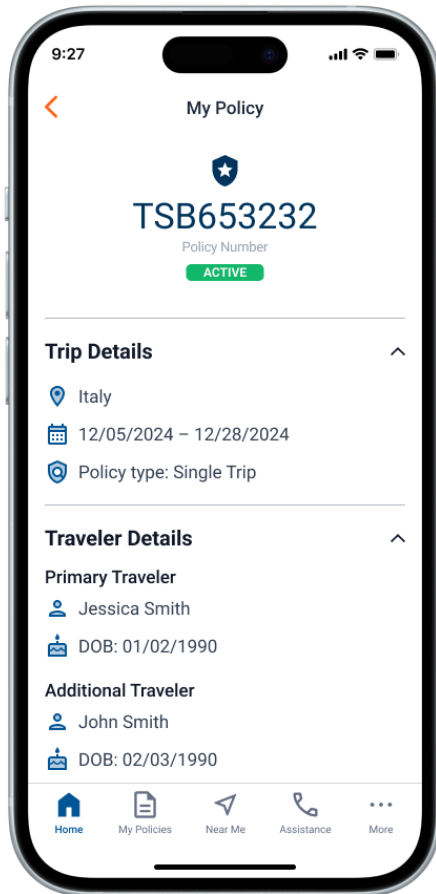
9:27

My Policy

TSB653232
Policy Number
ACTIVE

Trip Details

Italy

12/05/2024 – 12/28/2024

Policy type: Single Trip

Traveler Details

Primary Traveler

Jessica Smith

DOB: 01/02/1990

Additional Traveler

John Smith

DOB: 02/03/1990

Home
My Policies
Near Me
Assistance
More